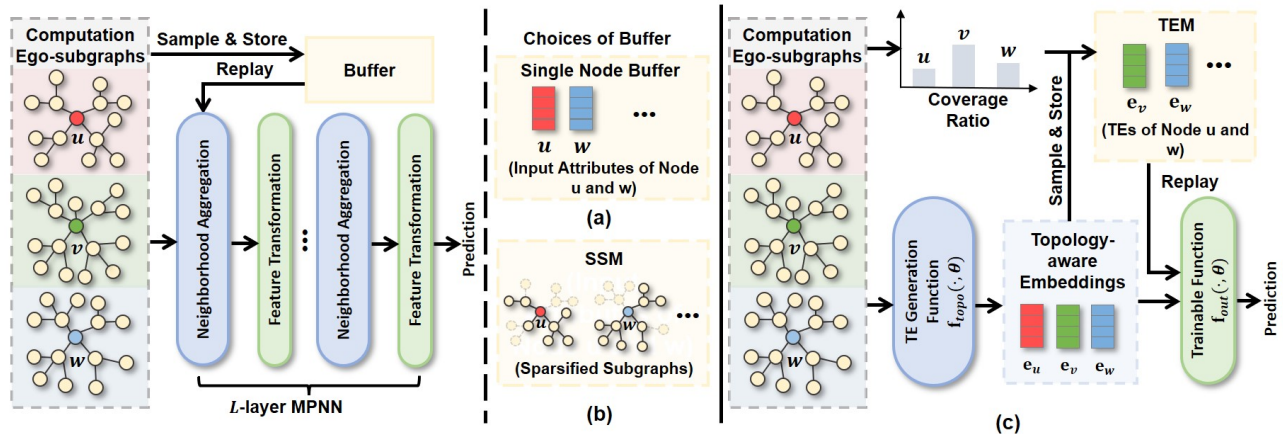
Computation Ego-subgraphs

Sample & Store

Replay

Buffer

$u$

$v$

$w$

Neighborhood Aggregation

Feature Transformation

...

Neighborhood Aggregation

Feature Transformation

Prediction

$L$-layer MPNN

Choices of Buffer

Single Node Buffer

$u$ $w$ ...

(Input Attributes of Node u and w)

(a)

SSM

$u$ $w$ ...

(Sparsified Subgraphs)

(b)

Computation Ego-subgraphs

$u$

$v$

$w$

$u$ $v$ $w$

Coverage Ratio

Sample & Store

TEM

$\mathbf{e}_v$ $\mathbf{e}_w$ ...

(TEs of Node u and w)

Replay

TE Generation Function $\mathbf{f}_{topo}(\cdot,\boldsymbol{\theta})$

Topology-aware Embeddings

$\mathbf{e}_u$ $\mathbf{e}_v$ $\mathbf{e}_w$

Trainable Function $\mathbf{f}_{out}(\cdot,\boldsymbol{\theta})$

Prediction

(c)